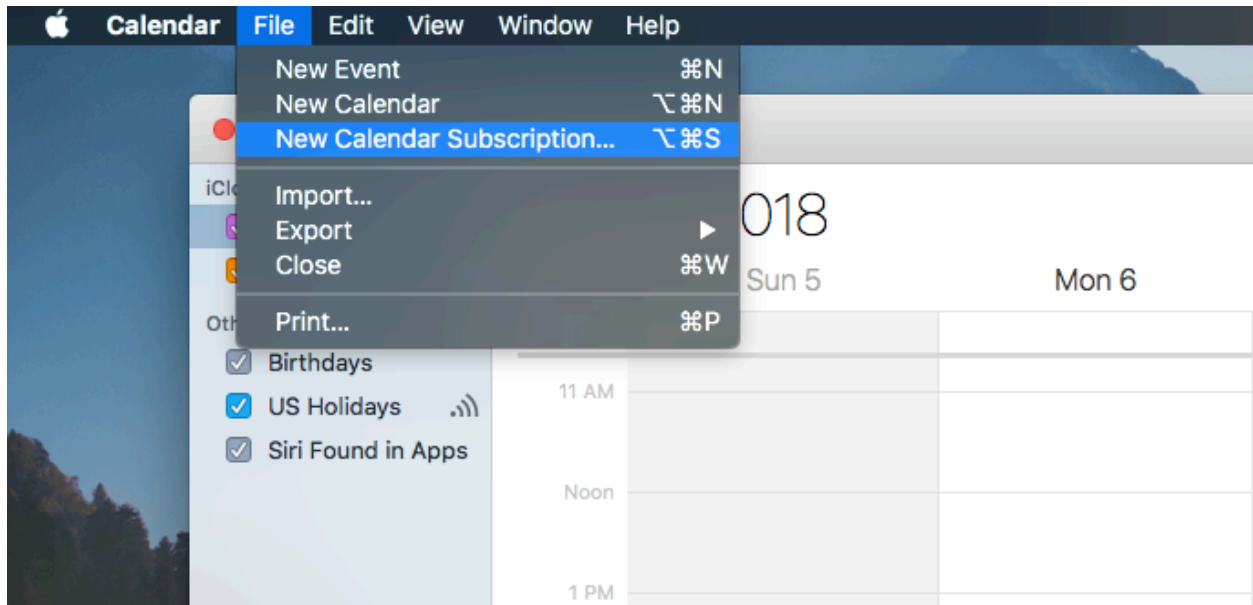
Calendar File Edit View Window Help

New Event ⌘N
New Calendar ⌥⌘N
New Calendar Subscription... ⌥⌘S

Import...
Export
Close ⌘W

Print... ⌘P

iCl
Oth
018
Sun 5
Mon 6

Birthdays
US Holidays
Siri Found in Apps

11 AM
Noon
1 PM